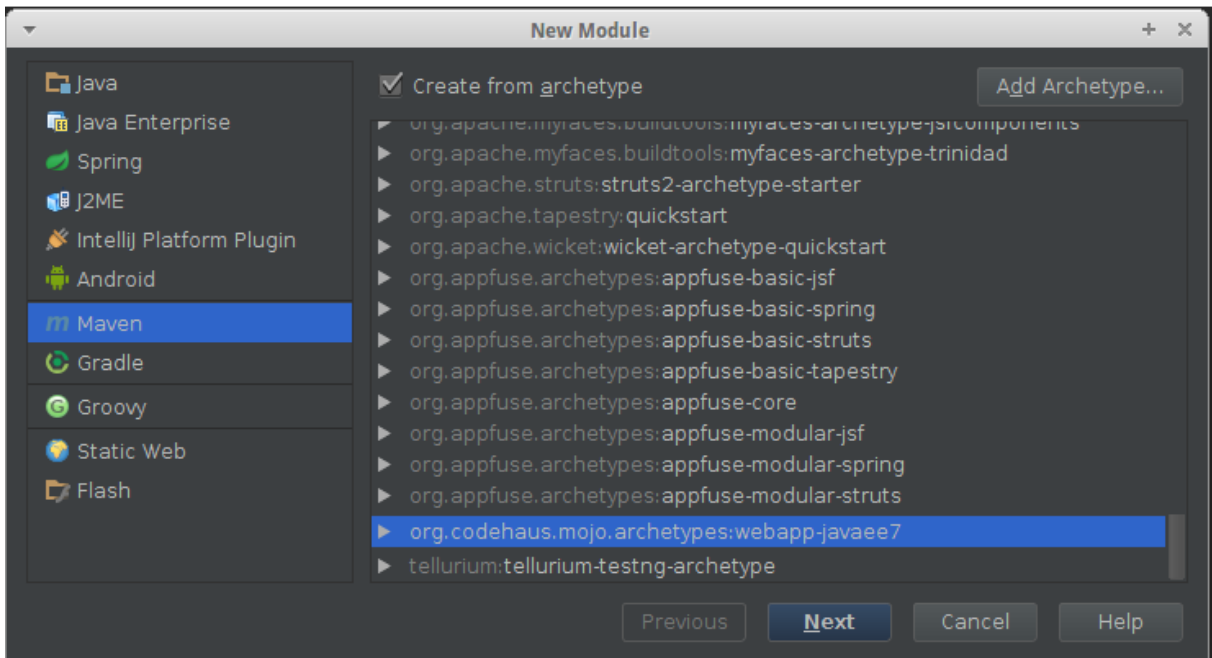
New Module

Java
Java Enterprise
Spring
J2ME
IntelliJ Platform Plugin
Android
Maven
Gradle
Groovy
Static Web
Flash

Create from archetype

Add Archetype...

org.apache.myfaces.buildtools:myfaces-archetype-jsfcomponents
org.apache.myfaces.buildtools:myfaces-archetype-trinidad
org.apache.struts:struts2-archetype-starter
org.apache.tapestry:quickstart
org.apache.wicket:wicket-archetype-quickstart
org.appfuse.archetypes:appfuse-basic-jsf
org.appfuse.archetypes:appfuse-basic-spring
org.appfuse.archetypes:appfuse-basic-struts
org.appfuse.archetypes:appfuse-basic-tapestry
org.appfuse.archetypes:appfuse-core
org.appfuse.archetypes:appfuse-modular-jsf
org.appfuse.archetypes:appfuse-modular-spring
org.appfuse.archetypes:appfuse-modular-struts
org.codehaus.mojo.archetypes:webapp-javaee7
tellurium:tellurium-testng-archetype

Previous
Next
Cancel
Help